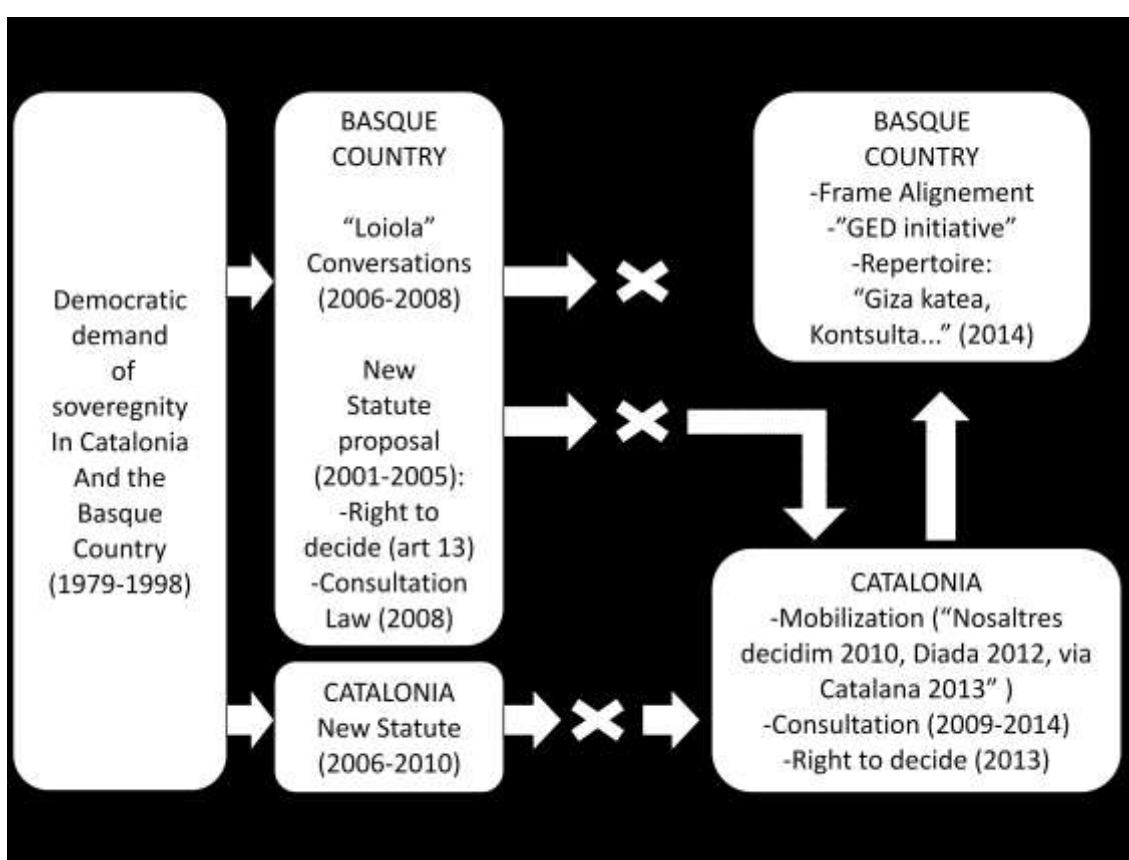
Democratic demand of soveregnity In Catalonia And the Basque Country (1979-1998)

BASQUE COUNTRY

"Loiola" Conversations (2006-2008)

New Statute proposal (2001-2005):
-Right to decide (art 13)
-Consultation Law (2008)

CATALONIA
New Statute (2006-2010)

BASQUE COUNTRY
-Frame Alignement
-"GED initiative"
-Repertoire:
"Giza katea, Kontsulta..." (2014)

CATALONIA
-Mobilization ("Nosaltres decidim 2010, Diada 2012, via Catalana 2013" )
-Consultation (2009-2014)
-Right to decide (2013)